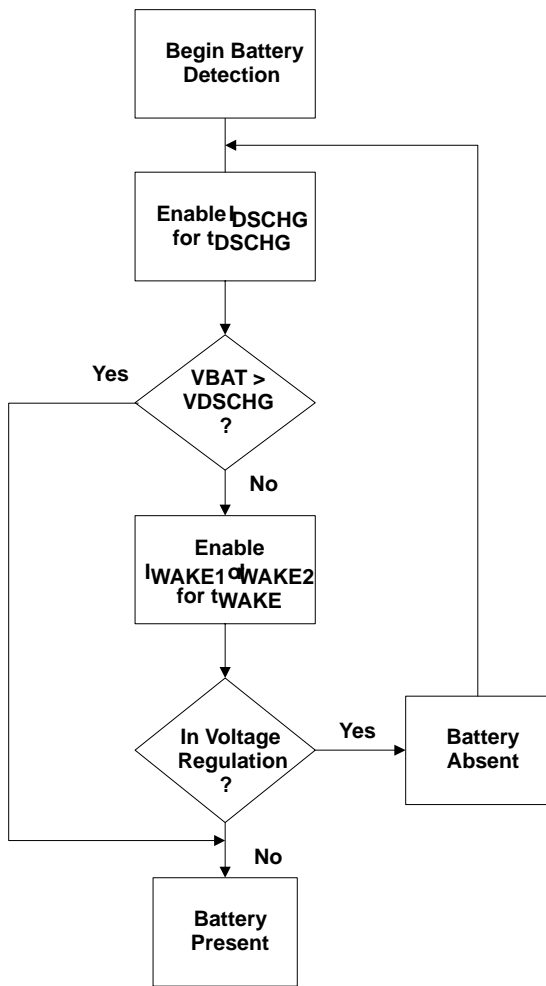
Begin Battery Detection

Enable $I_{DSCHG}$ for $t_{DSCHG}$

VBAT > VDSCHG ?

Yes

No

Enable $I_{WAKE1}$ or $I_{WAKE2}$ for $t_{WAKE}$

In Voltage Regulation ?

Yes

Battery Absent

No

Battery Present